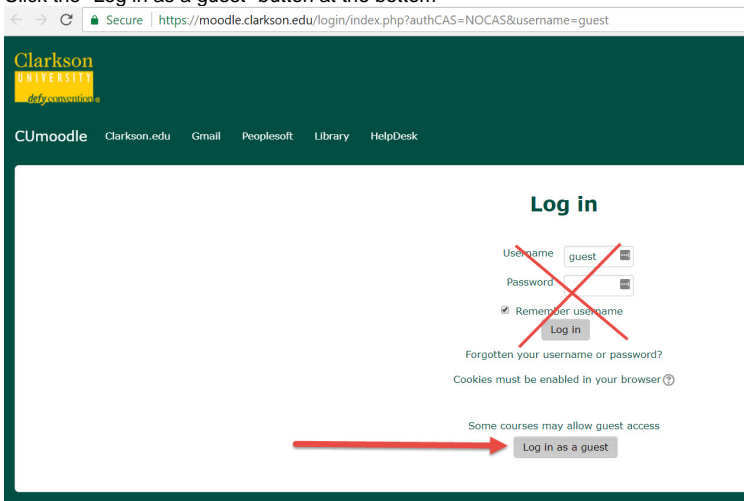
Click the "Log in as a guest" button at the bottom.

Secure | https://moodle.clarkson.edu/login/index.php?authCAS=NOCAS&username=guest

Clarkson UNIVERSITY defy convention

CUmoodle Clarkson.edu Gmail Peoplesoft Library HelpDesk

Log in

Username guest

Password

Remember username

Log in

Forgotten your username or password?

Cookies must be enabled in your browser

Some courses may allow guest access

Log in as a guest